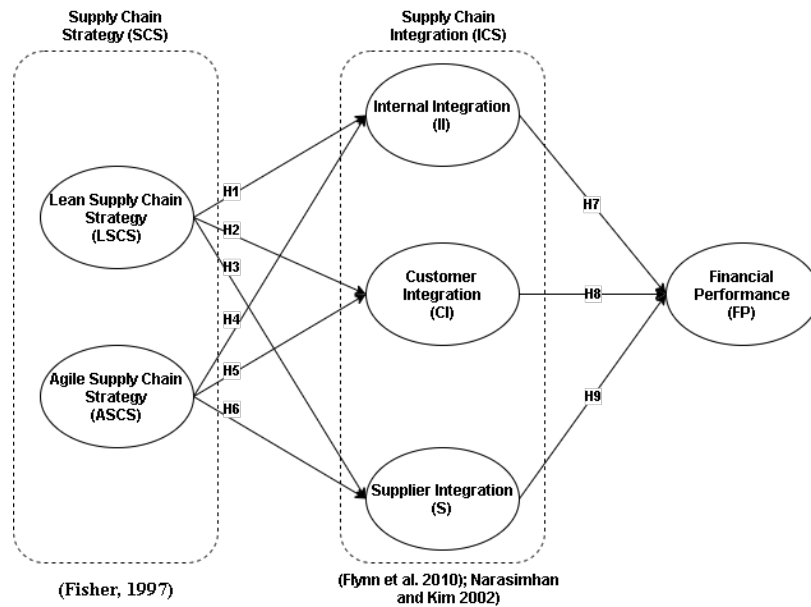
Supply Chain Strategy (SCS)

Supply Chain Integration (ICS)

Lean Supply Chain Strategy (LSCS)

Agile Supply Chain Strategy (ASCS)

Internal Integration (II)

Customer Integration (CI)

Supplier Integration (S)

Financial Performance (FP)

H1

H2

H3

H4

H5

H6

H7

H8

H9

(Fisher, 1997)

(Flynn et al. 2010); Narasimhan and Kim 2002)